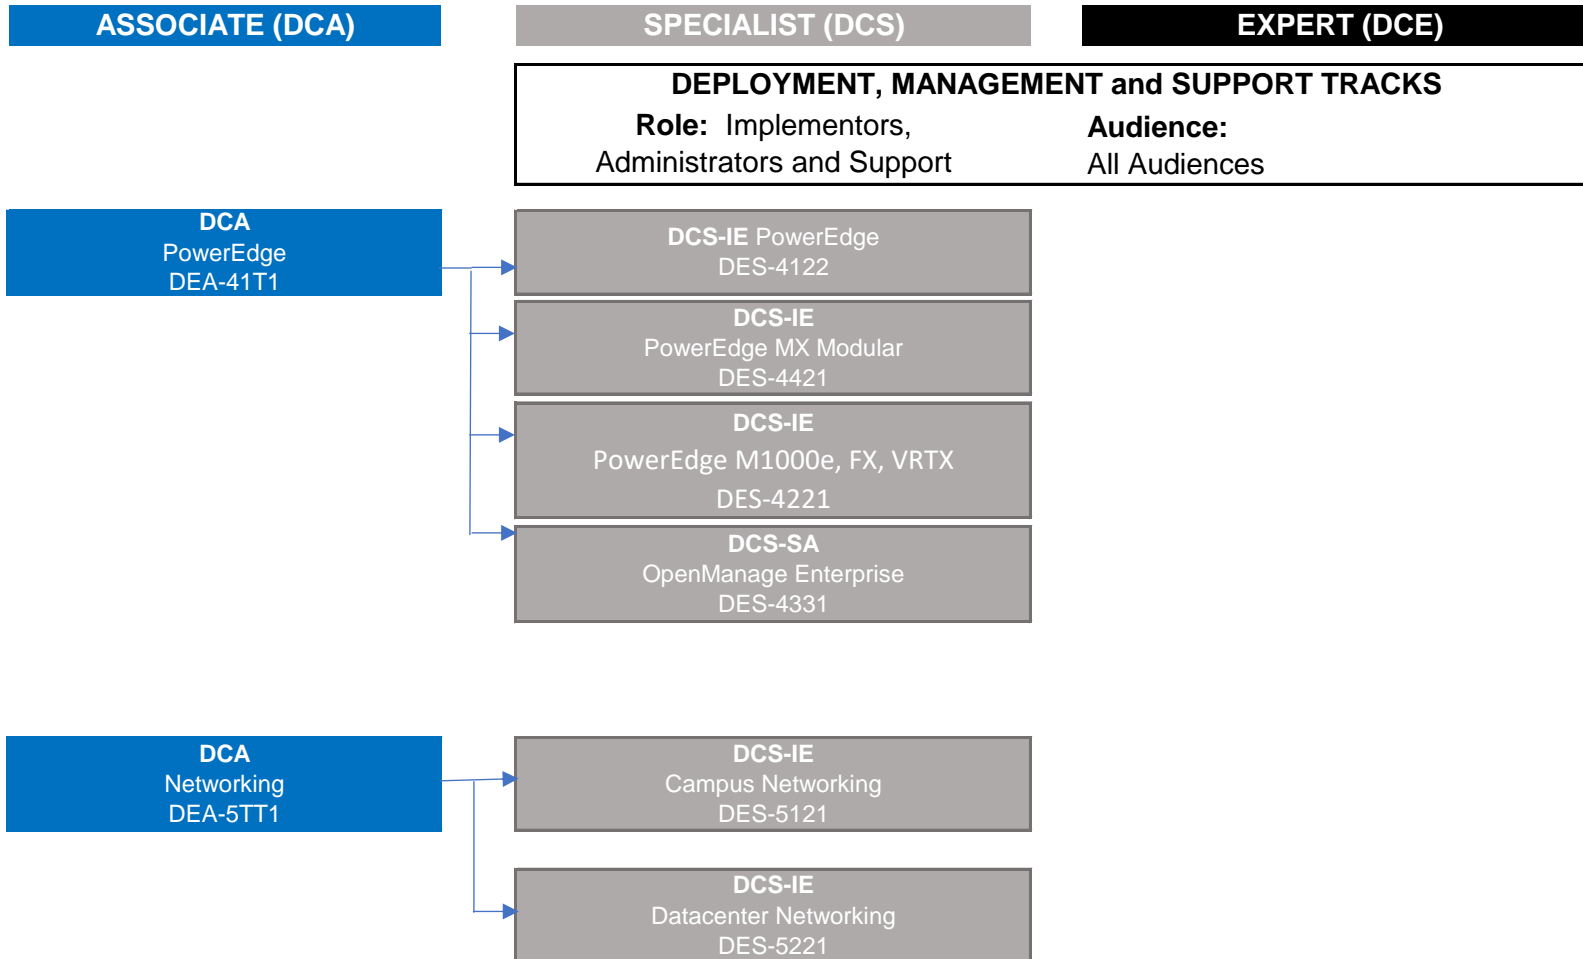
ASSOCIATE (DCA)

SPECIALIST (DCS)

EXPERT (DCE)

DEPLOYMENT, MANAGEMENT and SUPPORT TRACKS

Role: Implementors, Administrators and Support

Audience: All Audiences

DCA
PowerEdge
DEA-41T1

DCS-IE PowerEdge
DES-4122

DCS-IE
PowerEdge MX Modular
DES-4421

DCS-IE
PowerEdge M1000e, FX, VRTX
DES-4221

DCS-SA
OpenManage Enterprise
DES-4331

DCA
Networking
DEA-5TT1

DCS-IE
Campus Networking
DES-5121

DCS-IE
Datacenter Networking
DES-5221